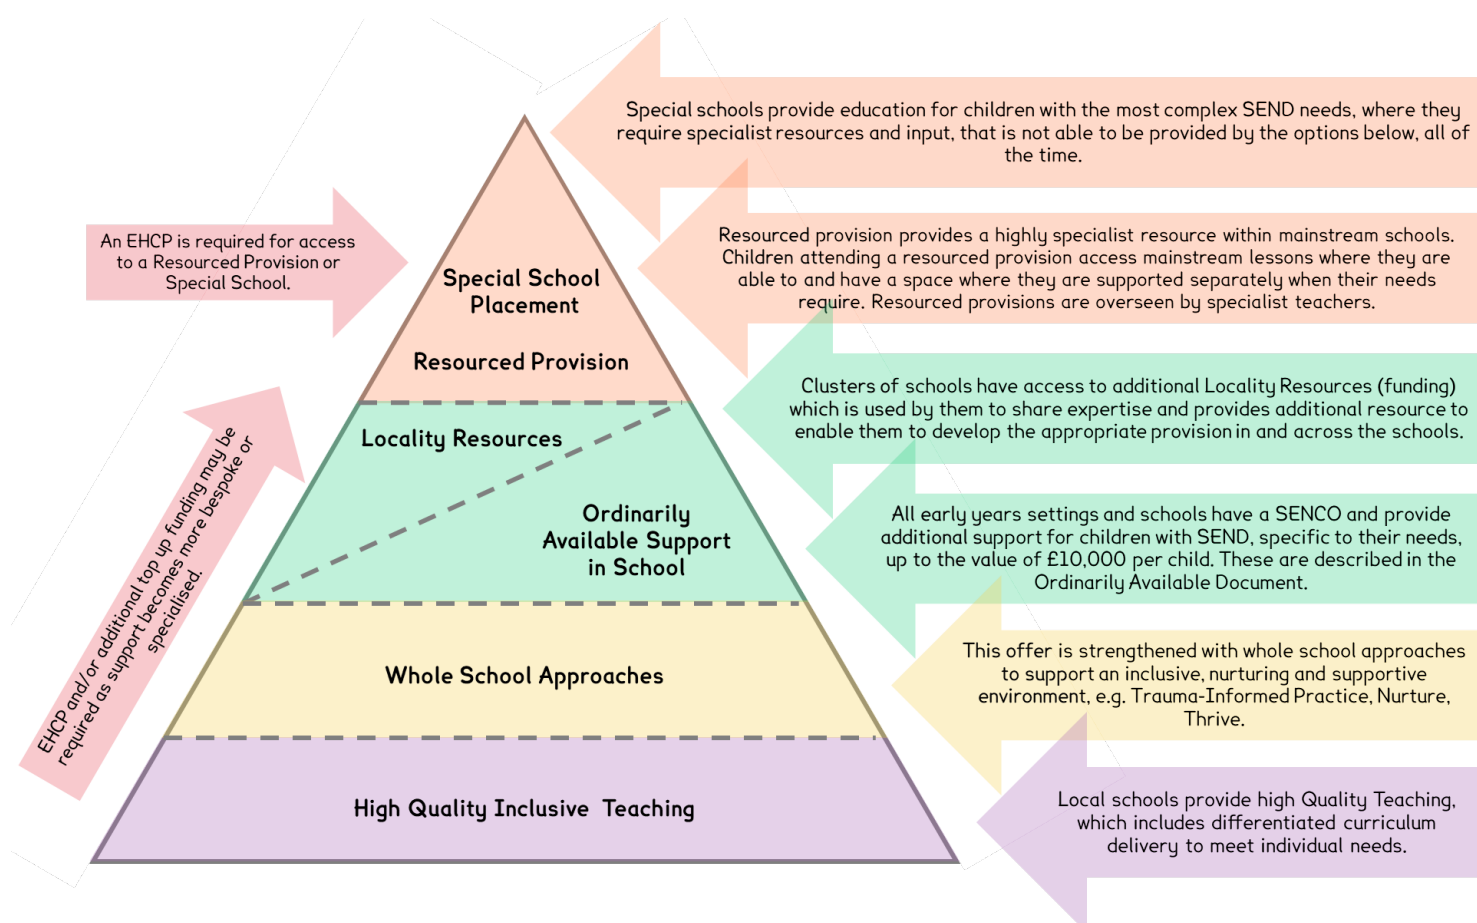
Special schools provide education for children with the most complex SEND needs, where they require specialist resources and input, that is not able to be provided by the options below, all of the time.

An EHCP is required for access to a Resourced Provision or Special School.

Special School Placement

Resourced Provision

Resourced provision provides a highly specialist resource within mainstream schools. Children attending a resourced provision access mainstream lessons where they are able to and have a space where they are supported separately when their needs require. Resourced provisions are overseen by specialist teachers.

Locality Resources

Clusters of schools have access to additional Locality Resources (funding) which is used by them to share expertise and provides additional resource to enable them to develop the appropriate provision in and across the schools.

EHCP and/or additional top up funding may be required as support becomes more bespoke or specialised.

Ordinarily Available Support in School

All early years settings and schools have a SENCO and provide additional support for children with SEND, specific to their needs, up to the value of £10,000 per child. These are described in the Ordinarily Available Document.

Whole School Approaches

This offer is strengthened with whole school approaches to support an inclusive, nurturing and supportive environment, e.g. Trauma-Informed Practice, Nurture, Thrive.

High Quality Inclusive Teaching

Local schools provide high Quality Teaching, which includes differentiated curriculum delivery to meet individual needs.